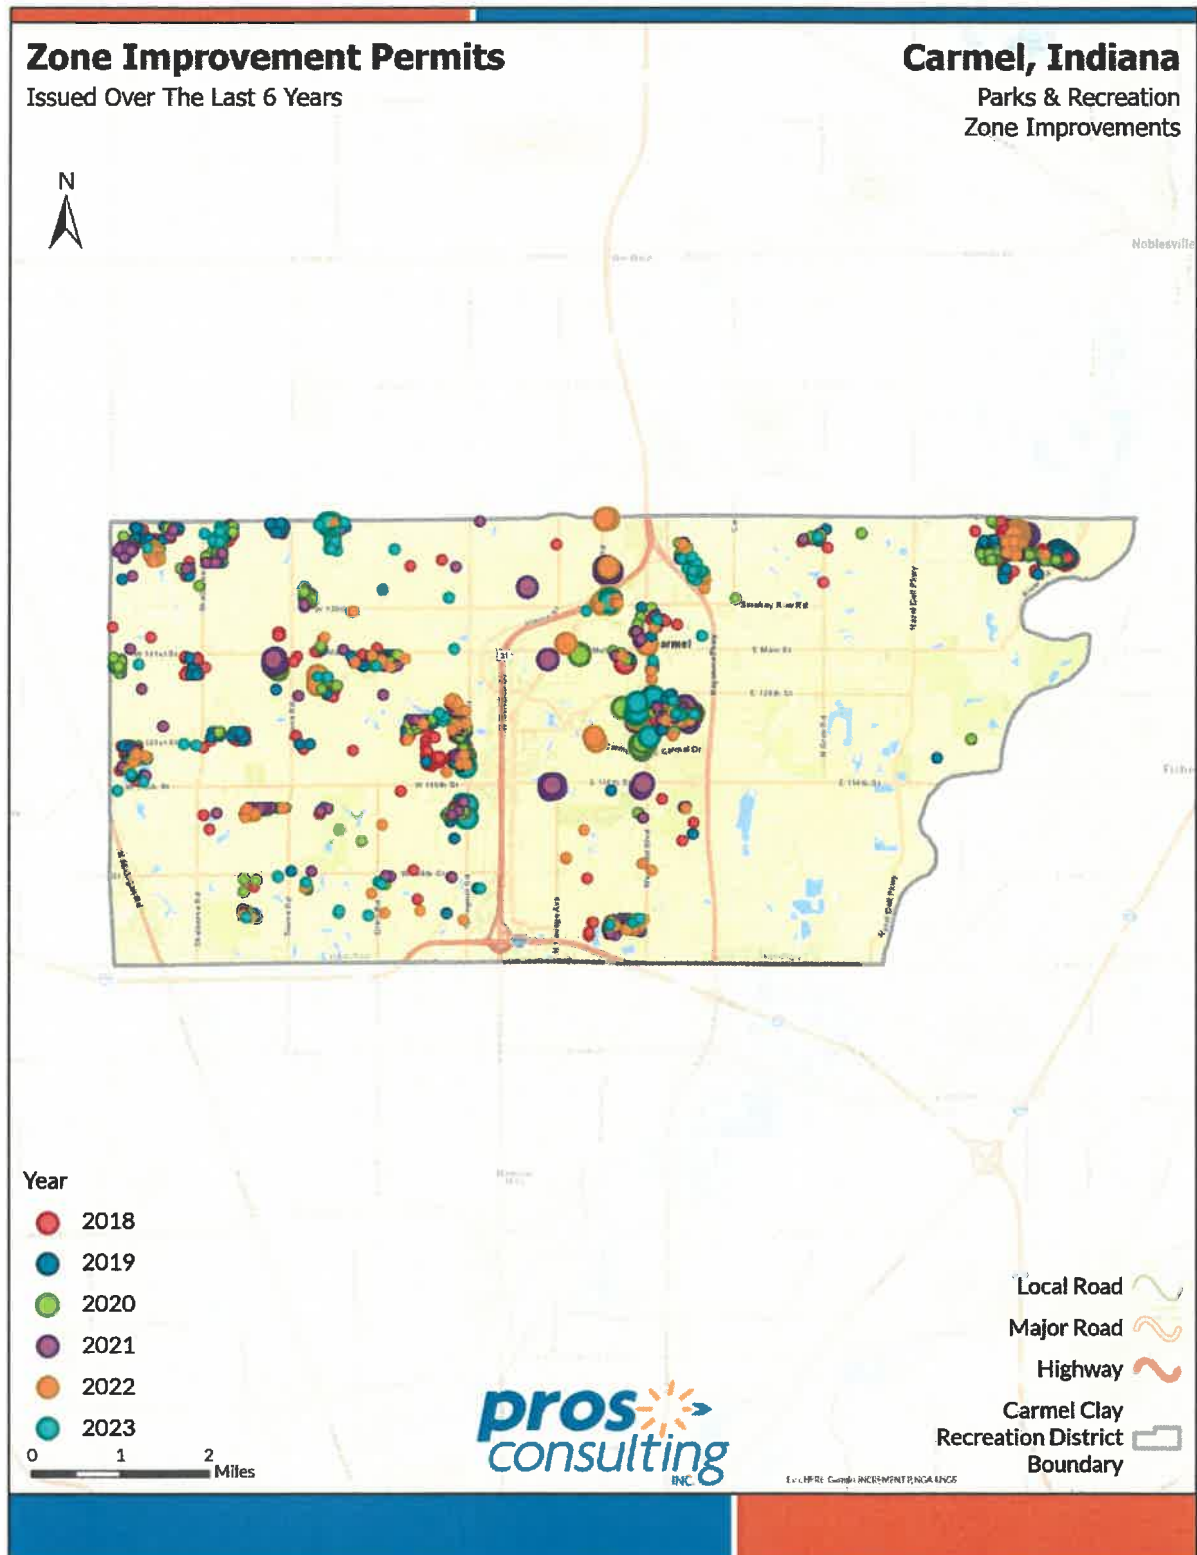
Zone Improvement Permits
Issued Over The Last 6 Years

Carmel, Indiana
Parks & Recreation
Zone Improvements

N

Noblesville

Carmel

Year
2018
2019
2020
2021
2022
2023

0 1 2 Miles

pros consulting INC

Local Road
Major Road
Highway
Carmel Clay Recreation District Boundary